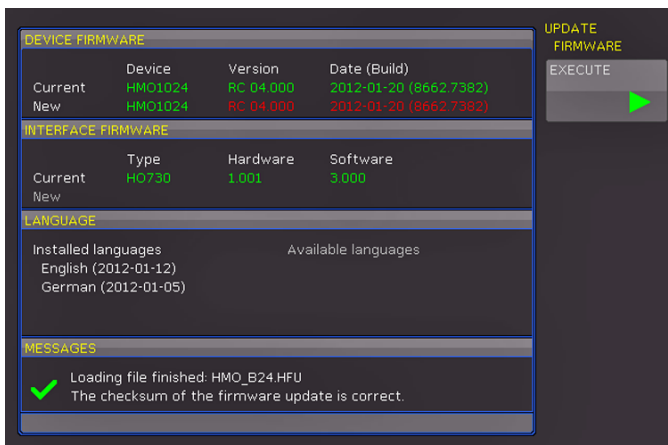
DEVICE FIRMWARE

| | Device | Version | Date (Build) |
|---|---|---|---|
| Current | HMO1024 | RC 04.000 | 2012-01-20 (8662.7382) |
| New | HMO1024 | RC 04.000 | 2012-01-20 (8662.7382) |

INTERFACE FIRMWARE

| | Type | Hardware | Software |
|---|---|---|---|
| Current | HO730 | 1.001 | 3.000 |
| New | | | |

LANGUAGE

Installed languages
English (2012-01-12)
German (2012-01-05)

Available languages

MESSAGES

Loading file finished: HMO_B24.HFU
The checksum of the firmware update is correct.

UPDATE FIRMWARE

EXECUTE